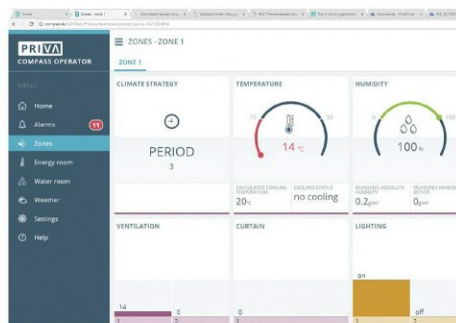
PRIVA
COMPASS OPERATOR

MENU
Home
Alarms 11
Zones
Energy room
Water room
Weather
Settings
Help

ZONES - ZONE 1
ZONE 1

CLIMATE STRATEGY
PERIOD
3

TEMPERATURE
15
30
14 °C
CALCULATED COOLING TEMPERATURE
20 °C
COOLING STATUS
no cooling

HUMIDITY
0
100
100 %
MEASURED ABSOLUTE HUMIDITY
0.2 g/m³
MEASURED HUMIDITY DEFICIT
0 g/m³

VENTILATION
14
0

CURTAIN
0

LIGHTING
on
off